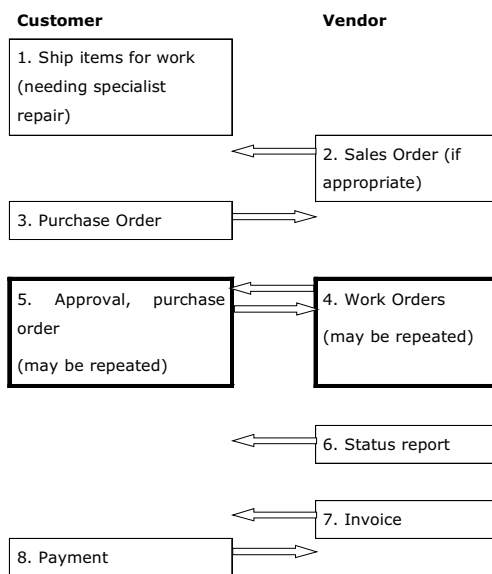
**Customer**

**Vendor**

1. Ship items for work (needing specialist repair)

2. Sales Order (if appropriate)

3. Purchase Order

5. Approval, purchase order

(may be repeated)

4. Work Orders

(may be repeated)

6. Status report

7. Invoice

8. Payment